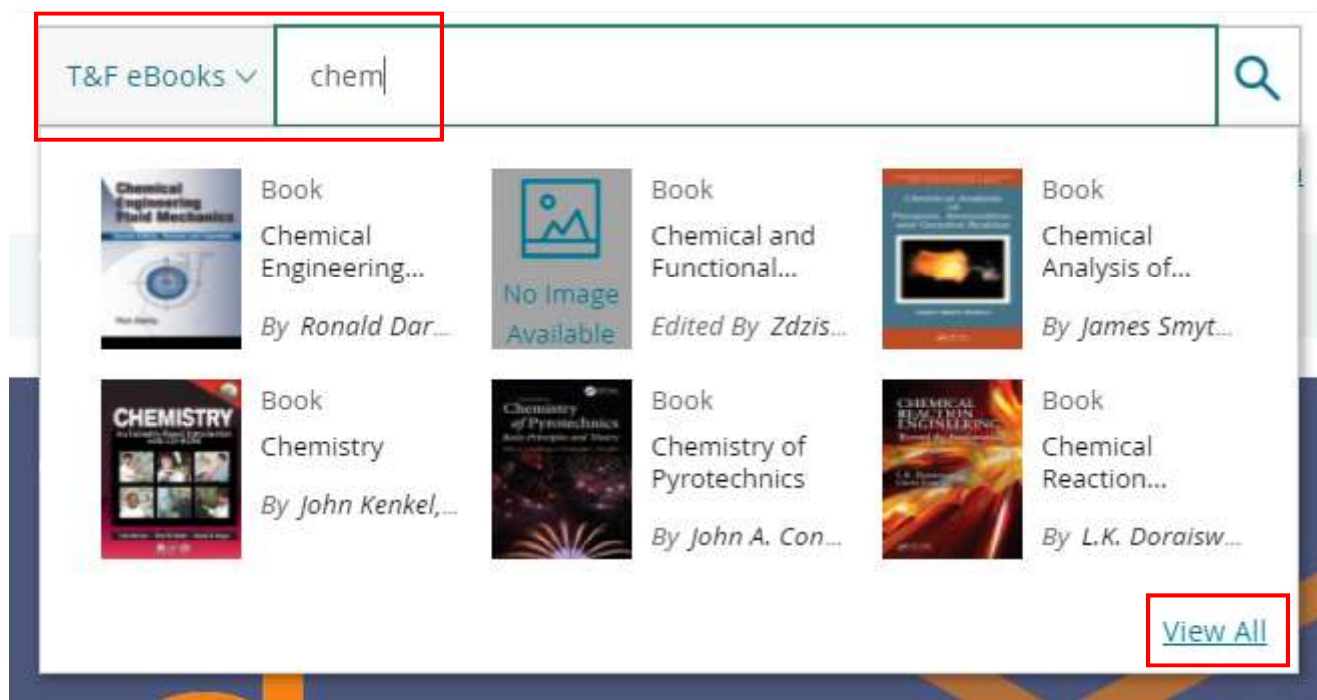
T&F eBooks

chem

Chemical Engineering Fluid Mechanics

Book

Chemical Engineering...

By Ronald Dar...

No Image Available

Book

Chemical and Functional...

Edited By Zdzis...

Book

Chemical Analysis of...

By James Smyt...

CHEMISTRY

Book

Chemistry

By John Kenkel,...

Chemistry of Pyrotechnics

Book

Chemistry of Pyrotechnics

By John A. Con...

CHEMICAL REACTION ENGINEERING

Book

Chemical Reaction...

By L.K. Doraisw...

View All